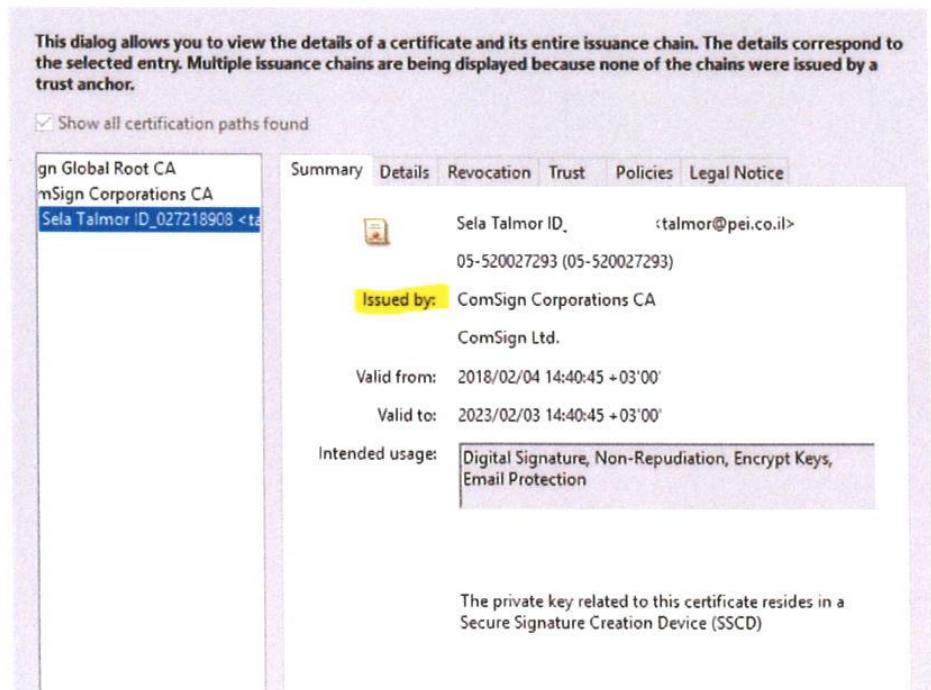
This dialog allows you to view the details of a certificate and its entire issuance chain. The details correspond to the selected entry. Multiple issuance chains are being displayed because none of the chains were issued by a trust anchor.

Show all certification paths found

gn Global Root CA
mSign Corporations CA
Sela Talmor ID_027218908 <ta

Summary | Details | Revocation | Trust | Policies | Legal Notice

Sela Talmor ID_ <talmor@pei.co.il>
05-520027293 (05-520027293)

Issued by: ComSign Corporations CA
ComSign Ltd.

Valid from: 2018/02/04 14:40:45 +03'00'

Valid to: 2023/02/03 14:40:45 +03'00'

Intended usage: Digital Signature, Non-Repudiation, Encrypt Keys, Email Protection

The private key related to this certificate resides in a Secure Signature Creation Device (SSCD)